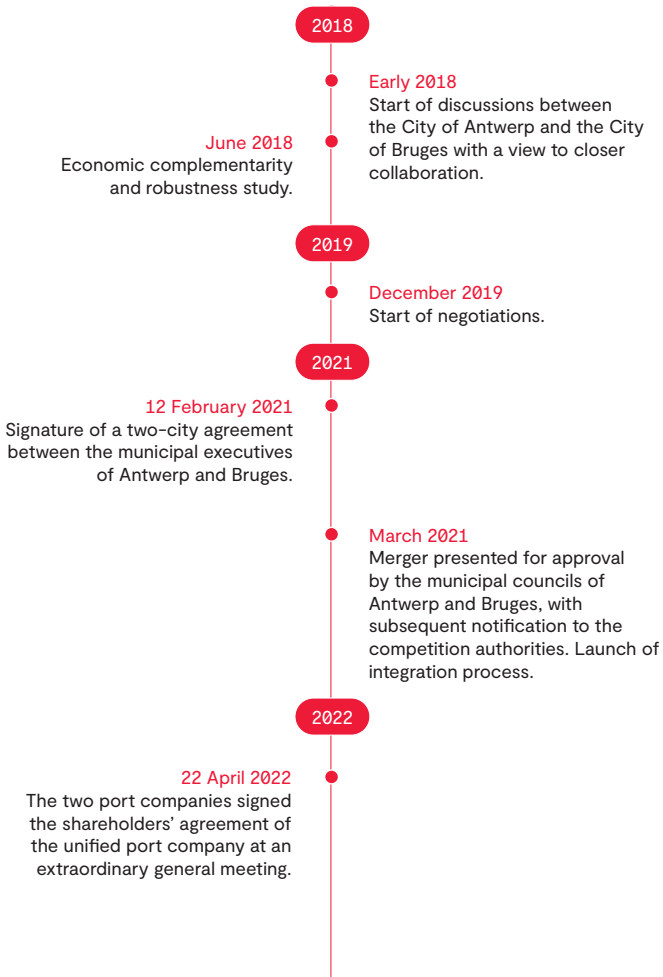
2018

Early 2018
Start of discussions between the City of Antwerp and the City of Bruges with a view to closer collaboration.

June 2018
Economic complementarity and robustness study.

2019

December 2019
Start of negotiations.

2021

12 February 2021
Signature of a two-city agreement between the municipal executives of Antwerp and Bruges.

March 2021
Merger presented for approval by the municipal councils of Antwerp and Bruges, with subsequent notification to the competition authorities. Launch of integration process.

2022

22 April 2022
The two port companies signed the shareholders' agreement of the unified port company at an extraordinary general meeting.